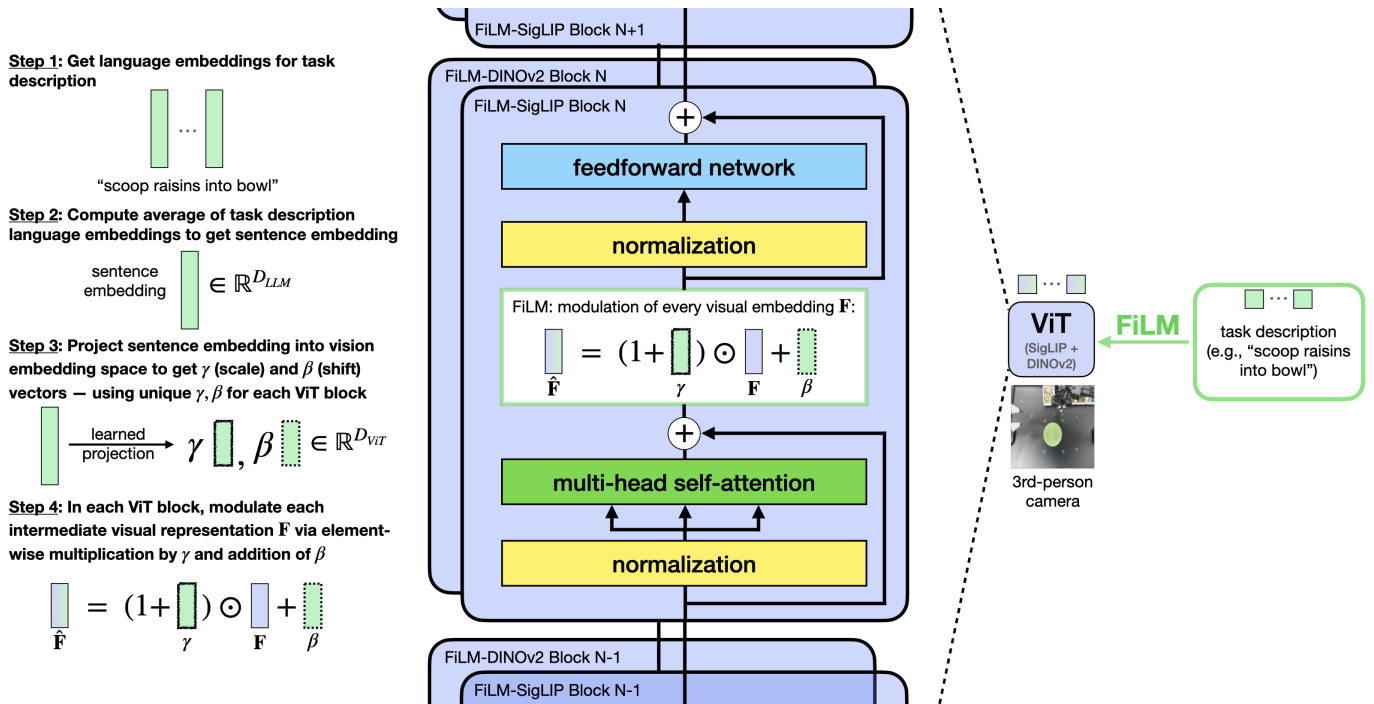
Step 1: Get language embeddings for task description

...

"scoop raisins into bowl"

Step 2: Compute average of task description language embeddings to get sentence embedding

sentence embedding $\in \mathbb{R}^{D_{LLM}}$

Step 3: Project sentence embedding into vision embedding space to get $\gamma$ (scale) and $\beta$ (shift) vectors — using unique $\gamma, \beta$ for each ViT block

learned projection $\gamma$ , $\beta$ $\in \mathbb{R}^{D_{ViT}}$

Step 4: In each ViT block, modulate each intermediate visual representation $\mathbf{F}$ via elementwise multiplication by $\gamma$ and addition of $\beta$

$\hat{\mathbf{F}} = (1+\gamma) \odot \mathbf{F} + \beta$

FiLM-SigLIP Block N+1

FiLM-DINOv2 Block N

FiLM-SigLIP Block N

feedforward network

normalization

FiLM: modulation of every visual embedding $\mathbf{F}$:

$\hat{\mathbf{F}} = (1+\gamma) \odot \mathbf{F} + \beta$

multi-head self-attention

normalization

FiLM-DINOv2 Block N-1

FiLM-SigLIP Block N-1

ViT (SigLIP + DINOv2)

FiLM

task description (e.g., "scoop raisins into bowl")

3rd-person camera